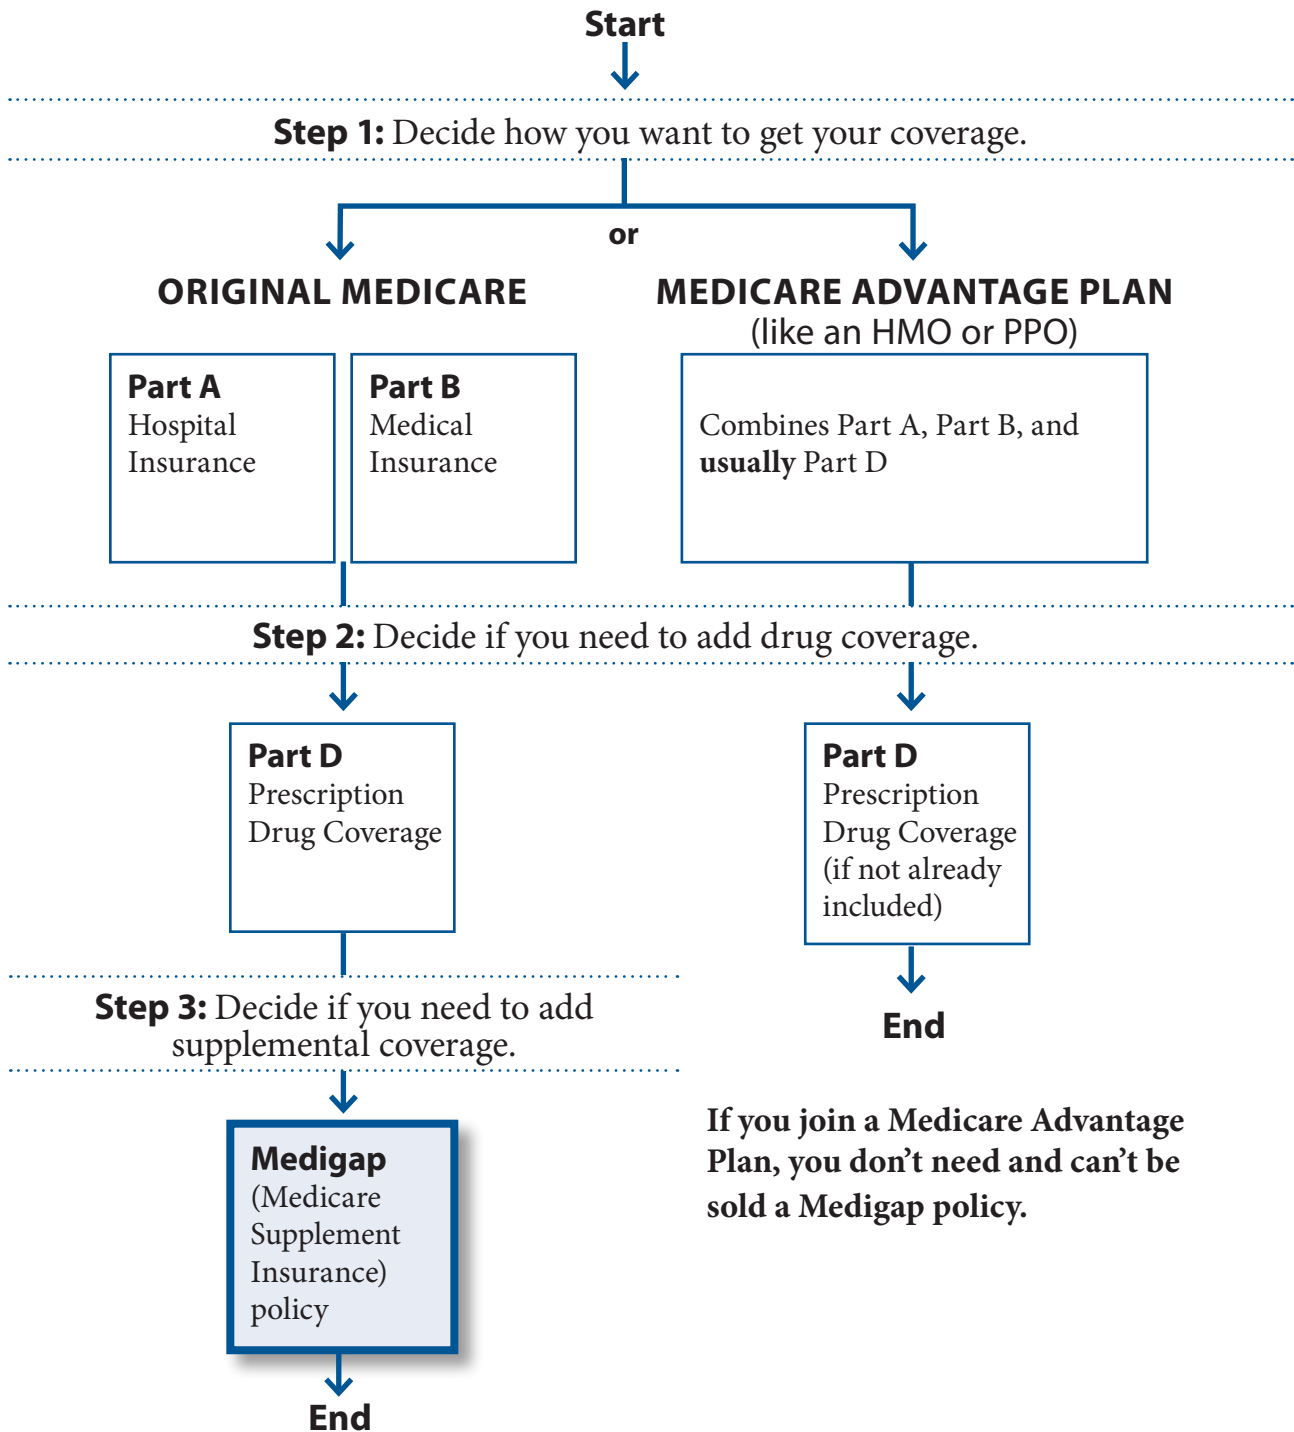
Start

Step 1: Decide how you want to get your coverage.

or

ORIGINAL MEDICARE

Part A
Hospital Insurance

Part B
Medical Insurance

MEDICARE ADVANTAGE PLAN
(like an HMO or PPO)

Combines Part A, Part B, and usually Part D

Step 2: Decide if you need to add drug coverage.

Part D
Prescription Drug Coverage

Part D
Prescription Drug Coverage (if not already included)

End

Step 3: Decide if you need to add supplemental coverage.

Medigap
(Medicare Supplement Insurance) policy

End

If you join a Medicare Advantage Plan, you don't need and can't be sold a Medigap policy.